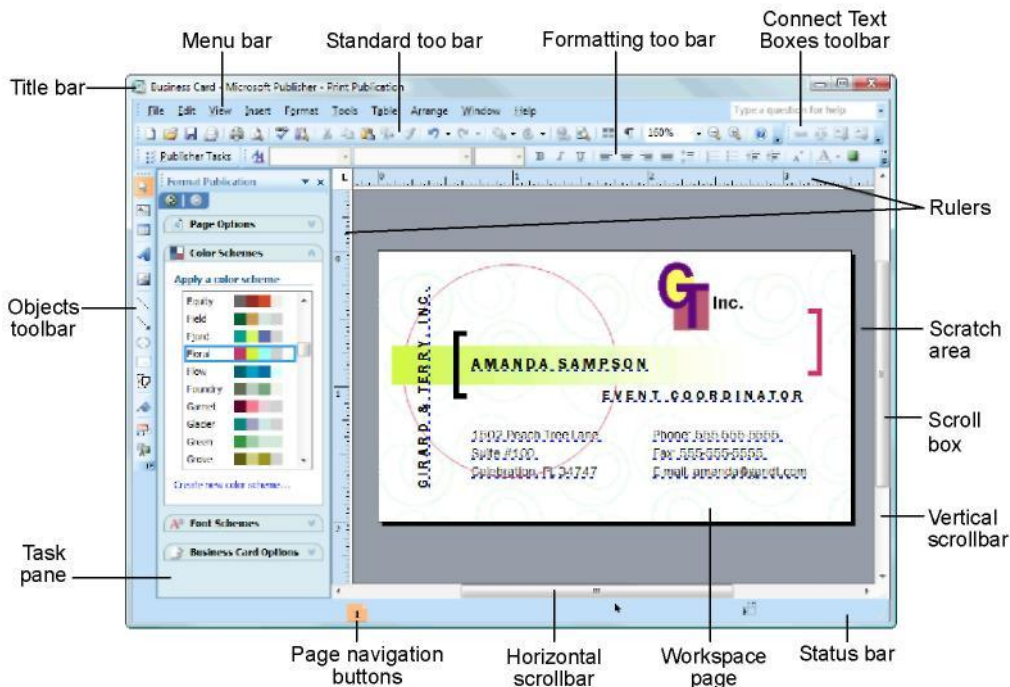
Menu bar

Standard too bar

Formatting too bar

Connect Text Boxes toolbar

Title bar

Business Card - Microsoft Publisher - Print Publication

File Edit View Insert Format Tools Table Arrange Window Help

Type a question for help

100%

Publisher Tasks

Format Publication

Page Options

Color Schemes

Apply a color scheme

Equity
Field
Fjord
Floral
Flow
Foundry
Garnet
Glacier
Green
Grove

Create new color scheme...

Font Schemes

Business Card Options

Objects toolbar

Task pane

Rulers

GIRARD & TERRY, INC.

Inc.

AMANDA SAMPSON

EVENT COORDINATOR

1502 Peach Tree Lane
Suite #100
Celebration, FL 34747

Phone: 555-555-5555
Fax: 555-555-5555
E-mail: amanda@gandt.com

Scratch area

Scroll box

Vertical scrollbar

1

Page navigation buttons

Horizontal scrollbar

Workspace page

Status bar